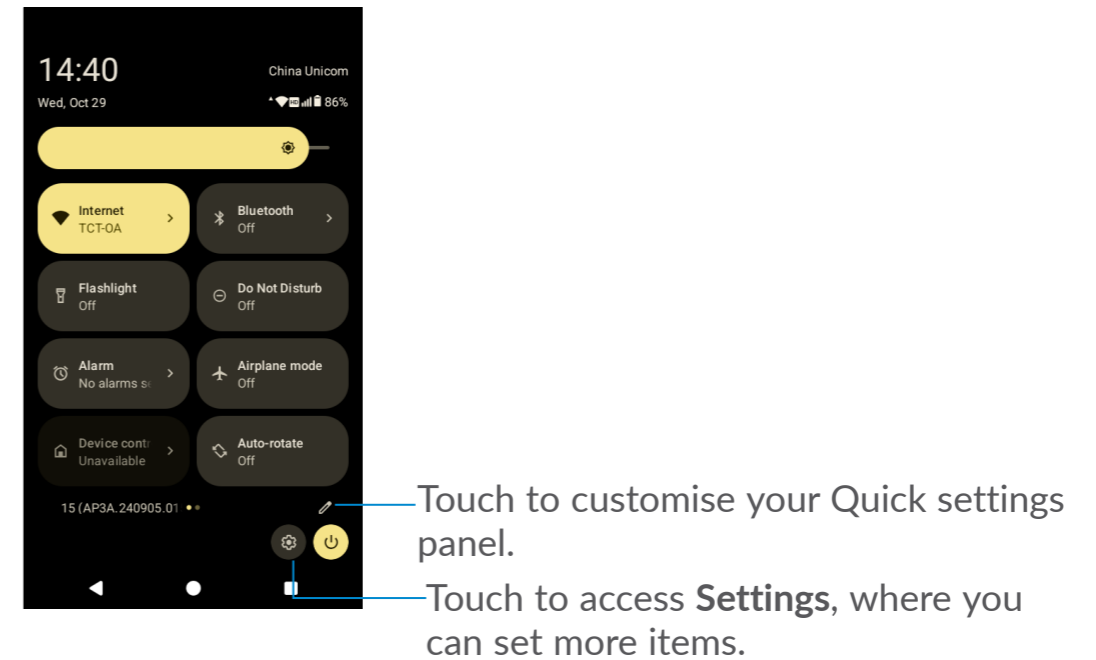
14:40
China Unicom
Wed, Oct 29
86%

Internet
TCT-OA

Bluetooth
Off

Flashlight
Off

Do Not Disturb
Off

Alarm
No alarms s

Airplane mode
Off

Device contr
Unavailable

Auto-rotate
Off

15 (AP3A.240905.01

Touch to customise your Quick settings panel.

Touch to access **Settings**, where you can set more items.